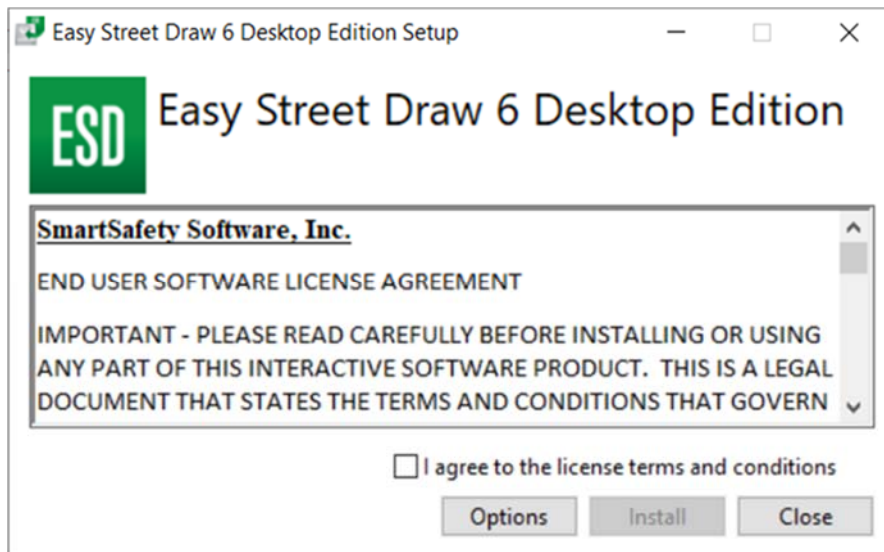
Easy Street Draw 6 Desktop Edition Setup

ESD

Easy Street Draw 6 Desktop Edition

SmartSafety Software, Inc.

END USER SOFTWARE LICENSE AGREEMENT

IMPORTANT - PLEASE READ CAREFULLY BEFORE INSTALLING OR USING ANY PART OF THIS INTERACTIVE SOFTWARE PRODUCT. THIS IS A LEGAL DOCUMENT THAT STATES THE TERMS AND CONDITIONS THAT GOVERN

I agree to the license terms and conditions

Options Install Close